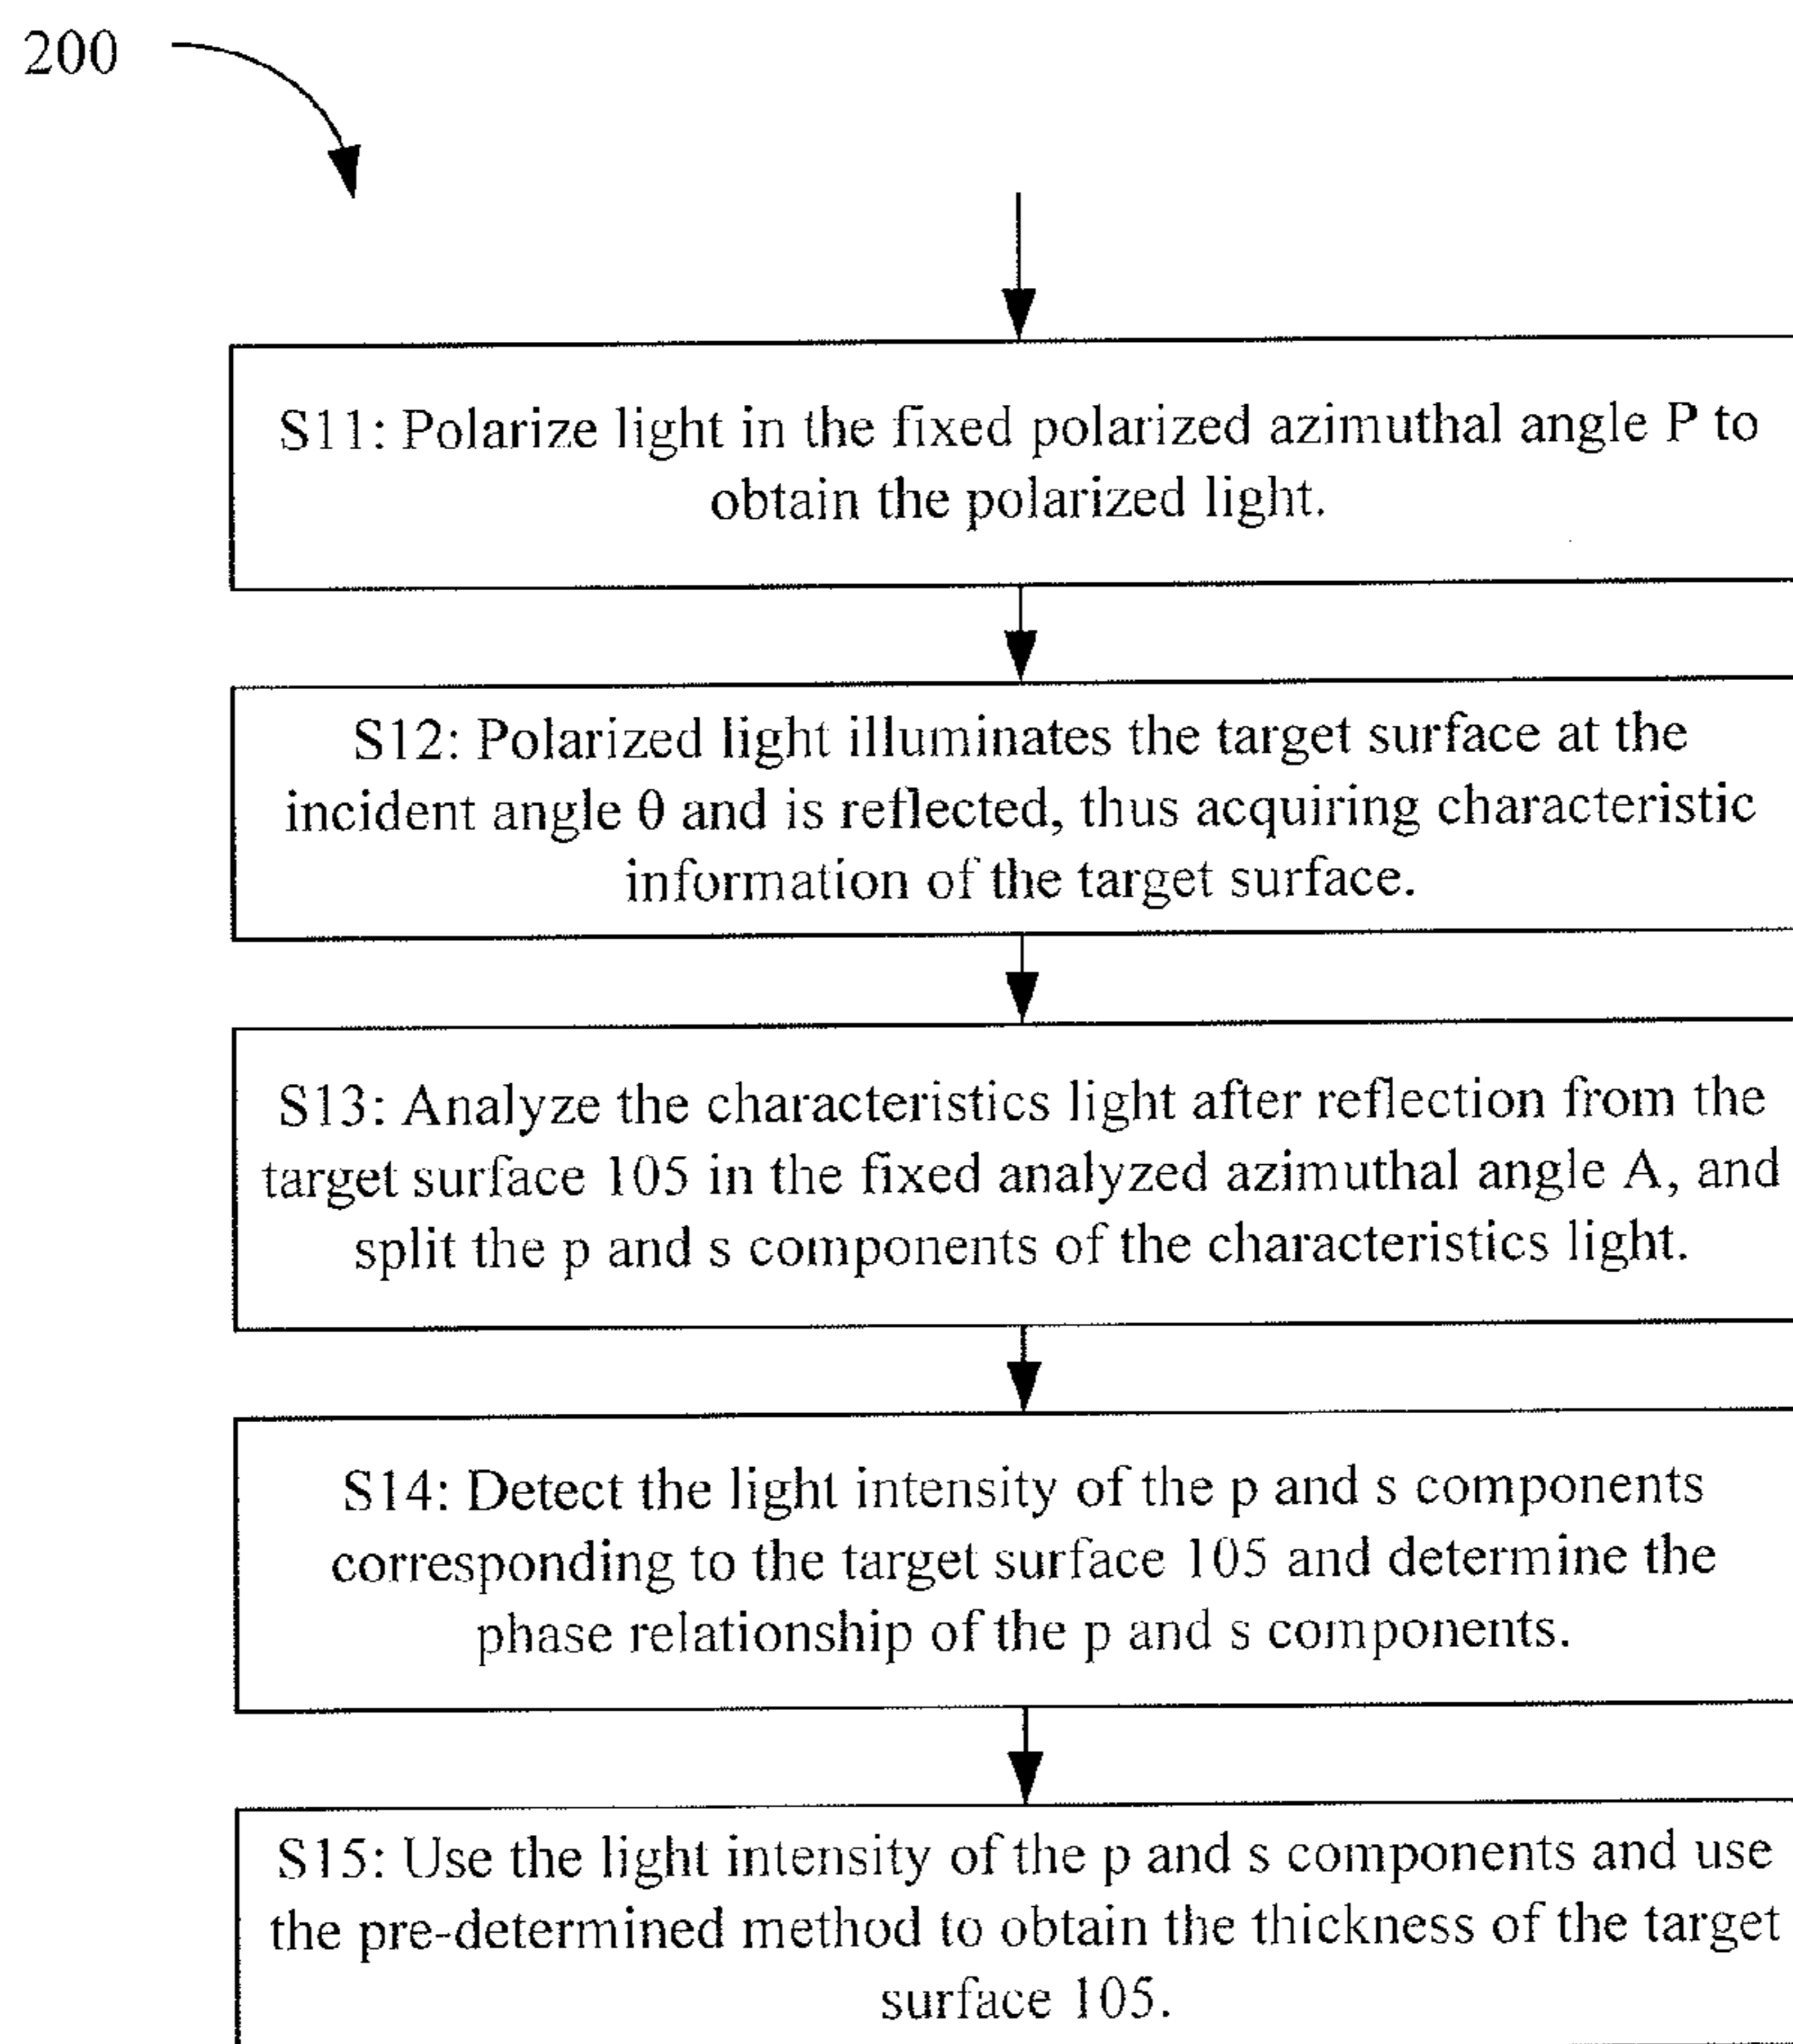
200

S11: Polarize light in the fixed polarized azimuthal angle P to obtain the polarized light.

S12: Polarized light illuminates the target surface at the incident angle θ and is reflected, thus acquiring characteristic information of the target surface.

S13: Analyze the characteristics light after reflection from the target surface 105 in the fixed analyzed azimuthal angle A, and split the p and s components of the characteristics light.

S14: Detect the light intensity of the p and s components corresponding to the target surface 105 and determine the phase relationship of the p and s components.

S15: Use the light intensity of the p and s components and use the pre-determined method to obtain the thickness of the target surface 105.